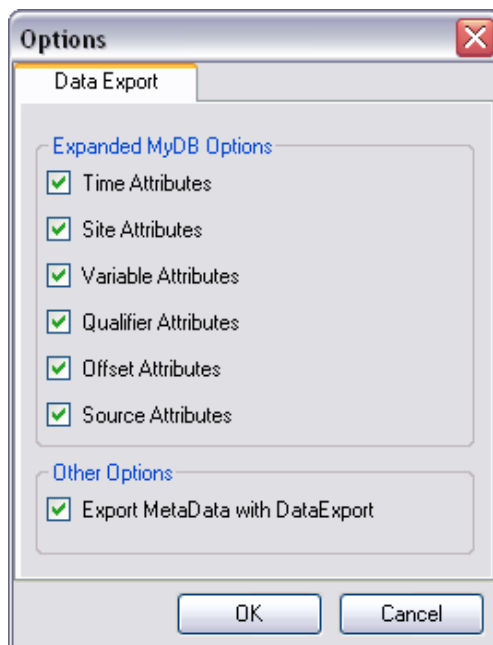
Options

Data Export

Expanded MyDB Options

Time Attributes

Site Attributes

Variable Attributes

Qualifier Attributes

Offset Attributes

Source Attributes

Other Options

Export MetaData with DataExport

OK

Cancel